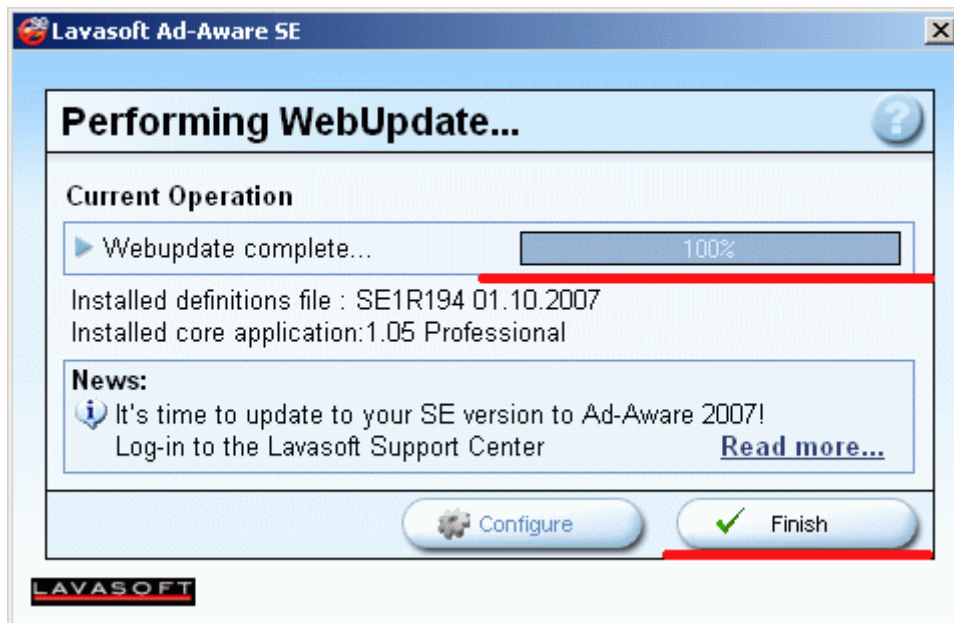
Lavasoft Ad-Aware SE

Performing WebUpdate...

Current Operation

Webupdate complete...

100%

Installed definitions file : SE1R194 01.10.2007
Installed core application:1.05 Professional

News:
It's time to update to your SE version to Ad-Aware 2007!
Log-in to the Lavasoft Support Center

Read more...

Configure

Finish

LAVASOFT